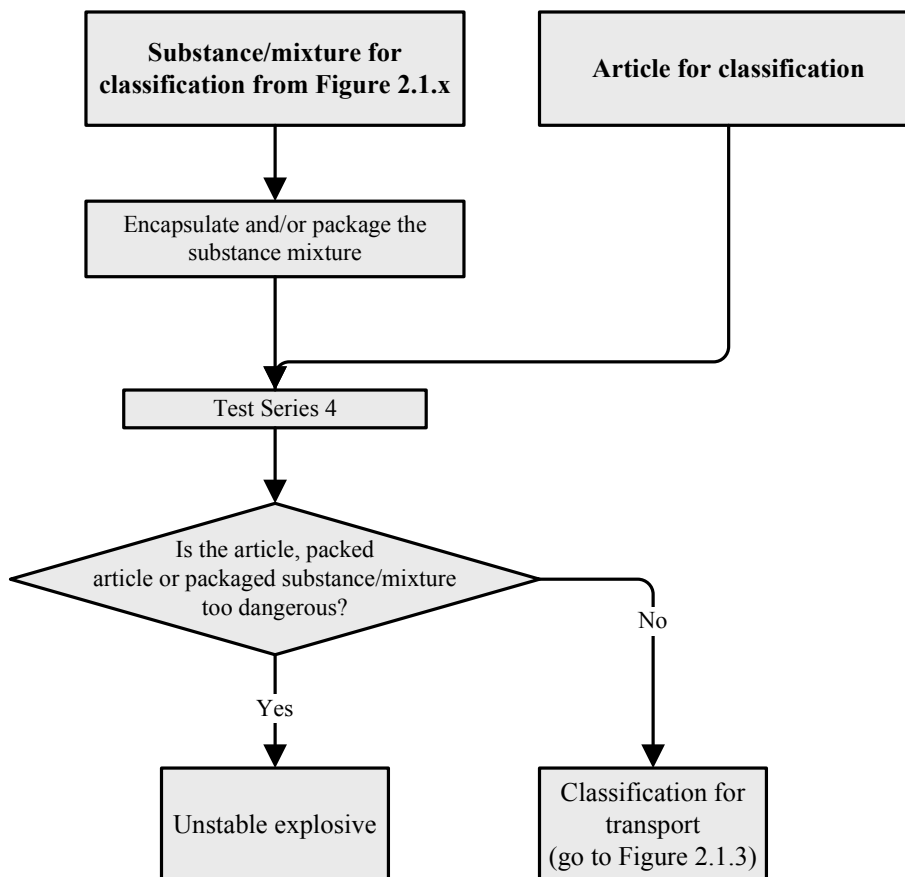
**Substance/mixture for classification from Figure 2.1.x**

**Article for classification**

Encapsulate and/or package the substance mixture

Test Series 4

Is the article, packed article or packaged substance/mixture too dangerous?

No

Yes

Unstable explosive

Classification for transport (go to Figure 2.1.3)